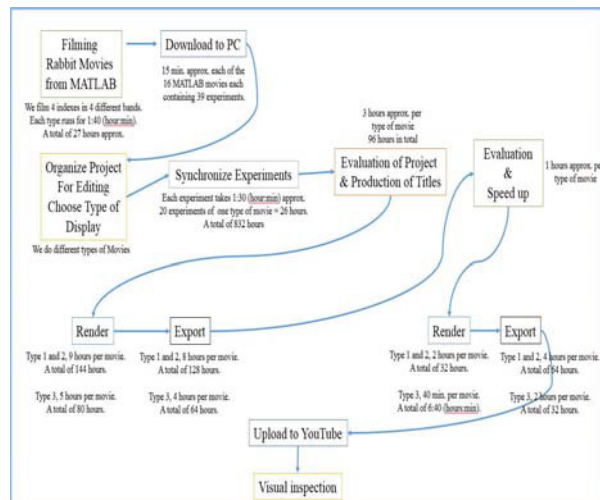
Filming Rabbit Movies from MATLAB

We film 4 indexes in 4 different bands. Each type runs for 1:40 (hour:min). A total of 27 hours approx.

Download to PC

15 min. approx. each of the 16 MATLAB movies each containing 39 experiments.

Organize Project For Editing Choose Type of Display

We do different types of Movies

Synchronize Experiments

Each experiment takes 1:30 (hour:min) approx. 20 experiments of one type of movie = 26 hours. A total of 832 hours

3 hours approx. per type of movie 96 hours in total

Evaluation of Project & Production of Titles

Evaluation & Speed up

1 hours approx. pe type of movie

Render

Type 1 and 2, 9 hours per movie. A total of 144 hours.

Type 3, 5 hours per movie. A total of 80 hours.

Export

Type 1 and 2, 8 hours per movie. A total of 128 hours.

Type 3, 4 hours per movie. A total of 64 hours.

Render

Type 1 and 2, 2 hours per movie. A total of 32 hours.

Type 3, 40 min. per movie. A total of 6:40 (hours:min).

Export

Type 1 and 2, 4 hours per movie. A total of 64 hours.

Type 3, 2 hours per movie. A total of 32 hours.

Upload to YouTube

Visual inspection